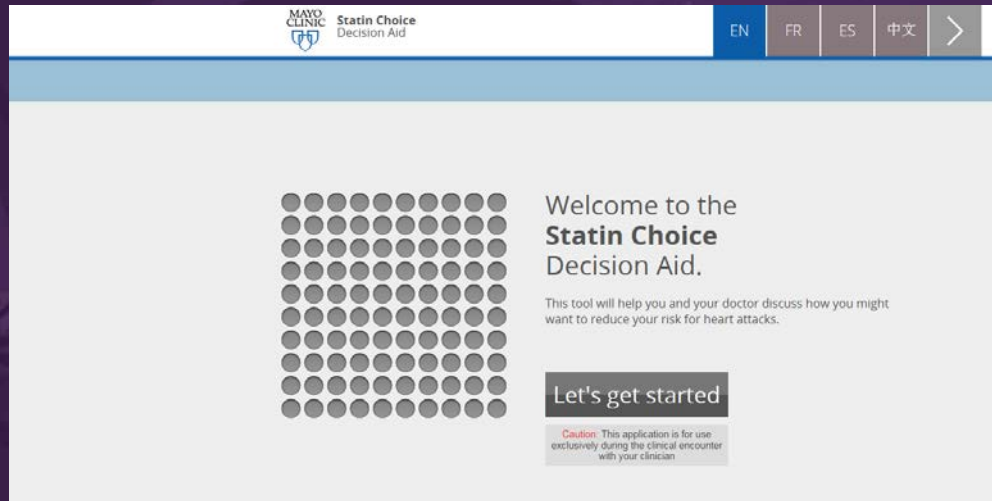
MAYO CLINIC Statin Choice Decision Aid

EN FR ES 中文 >

Welcome to the **Statin Choice** Decision Aid.

This tool will help you and your doctor discuss how you might want to reduce your risk for heart attacks.

Let's get started

Caution: This application is for use exclusively during the clinical encounter with your clinician